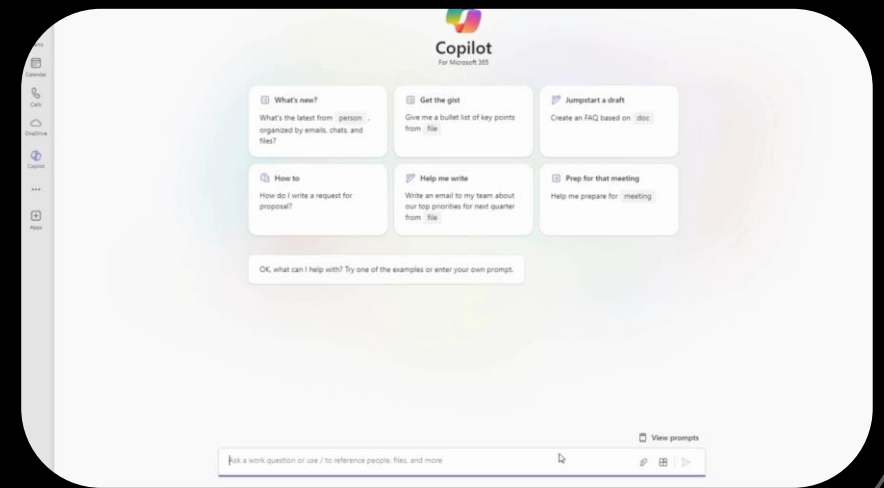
Calendar

Calls

OneDrive

Copilot

...

Apps

Copilot
For Microsoft 365

What's new?
What's the latest from person, organized by emails, chats, and files?

Get the gist
Give me a bullet list of key points from file

Jumpstart a draft
Create an FAQ based on doc

How to
How do I write a request for proposal?

Help me write
Write an email to my team about our top priorities for next quarter from file

Prep for that meeting
Help me prepare for meeting

OK, what can I help with? Try one of the examples or enter your own prompt.

View prompts

Ask a work question or use / to reference people, files, and more